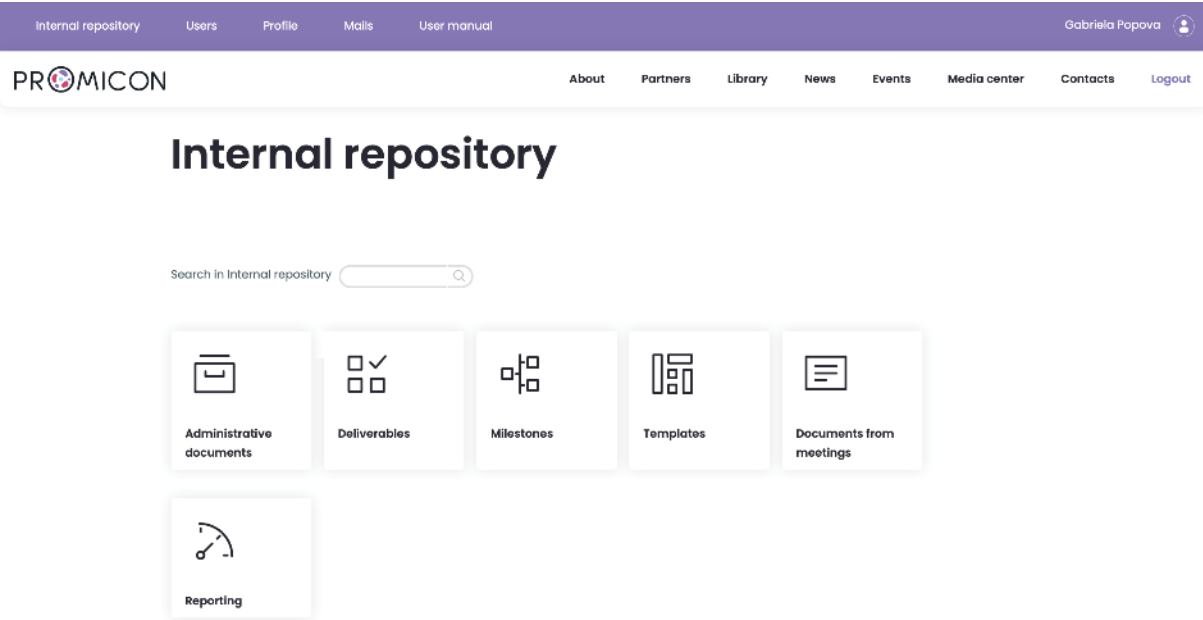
Internal repository Users Profile Mails User manual

Gabriela Popova

PROMICON

About Partners Library News Events Media center Contacts Logout

Internal repository

Search in Internal repository

Administrative documents

Deliverables

Milestones

Templates

Documents from meetings

Reporting